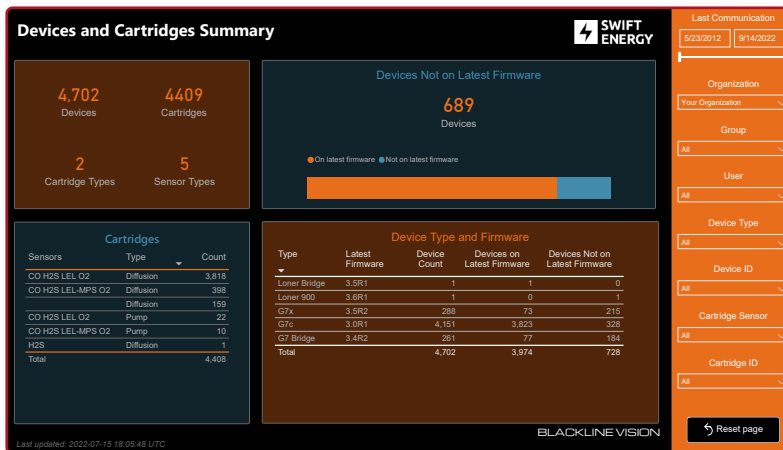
Devices and Cartridges Summary

SWIFT ENERGY

4,702
Devices

4409
Cartridges

2
Cartridge Types

5
Sensor Types

Devices Not on Latest Firmware

689
Devices

On latest firmware Not on latest firmware

Cartridges

| Sensors | Type | Count |
|---|---|---|
| CO H2S LEL O2 | Diffusion | 3,818 |
| CO H2S LEL-MPS O2 | Diffusion | 398 |
| | Diffusion | 159 |
| CO H2S LEL O2 | Pump | 22 |
| CO H2S LEL-MPS O2 | Pump | 10 |
| H2S | Diffusion | 1 |
| Total | | 4,408 |

Device Type and Firmware

| Type | Latest Firmware | Device Count | Devices on Latest Firmware | Devices Not on Latest Firmware |
|---|---|---|---|---|
| Loner Bridge | 3.5R1 | 1 | 1 | 0 |
| Loner 900 | 3.6R1 | 1 | 0 | 1 |
| G7x | 3.5R2 | 288 | 73 | 215 |
| G7c | 3.0R1 | 4,151 | 3,823 | 328 |
| G7 Bridge | 3.4R2 | 261 | 77 | 184 |
| Total | | 4,702 | 3,974 | 728 |

Last updated: 2022-07-15 18:05:48 UTC

BLACKLINE VISION

Last Communication
5/23/2012 9/14/2022

Organization
Your Organization

Group
All

User
All

Device Type
All

Device ID
All

Cartridge Sensor
All

Cartridge ID
All

Reset page